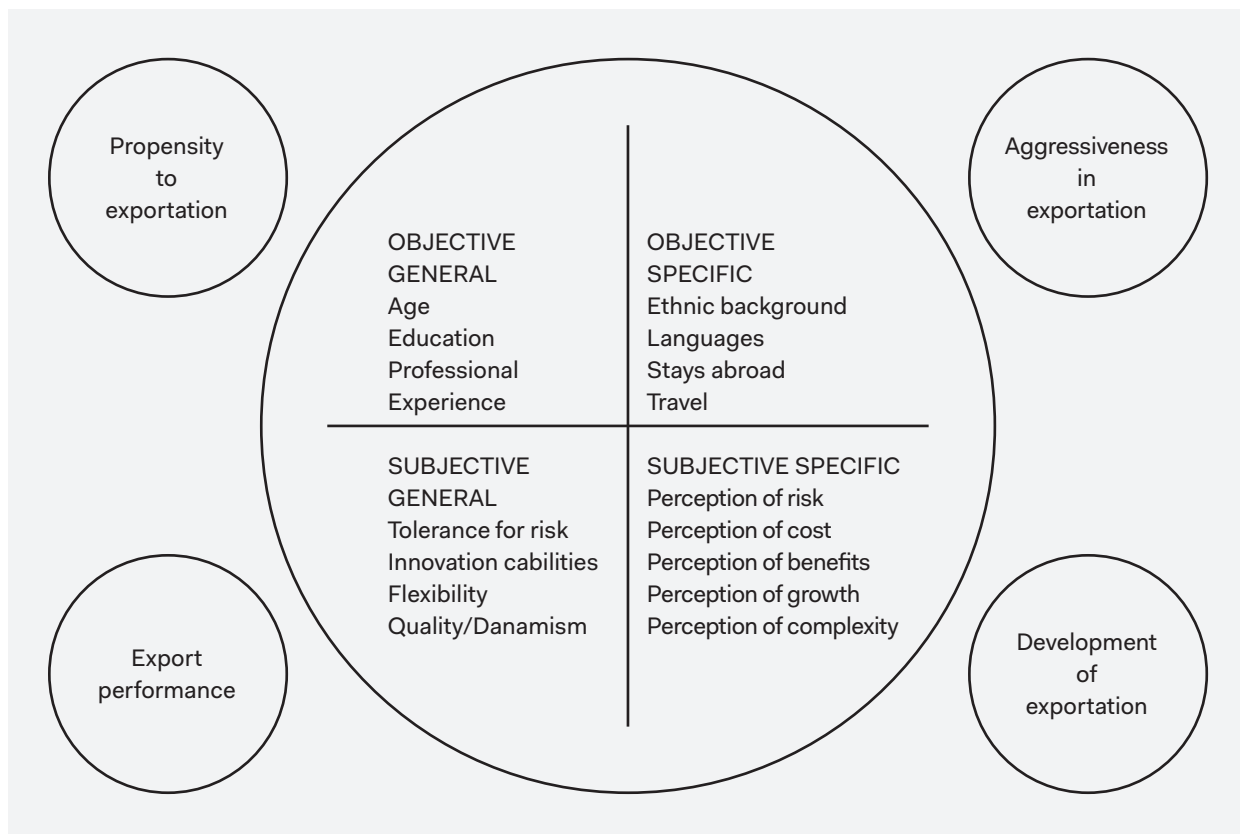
Propensity to exportation

Aggressiveness in exportation

OBJECTIVE GENERAL
Age
Education
Professional Experience

OBJECTIVE SPECIFIC
Ethnic background
Languages
Stays abroad
Travel

SUBJECTIVE GENERAL
Tolerance for risk
Innovation cabilities
Flexibility
Quality/Danamism

SUBJECTIVE SPECIFIC
Perception of risk
Perception of cost
Perception of benefits
Perception of growth
Perception of complexity

Export performance

Development of exportation